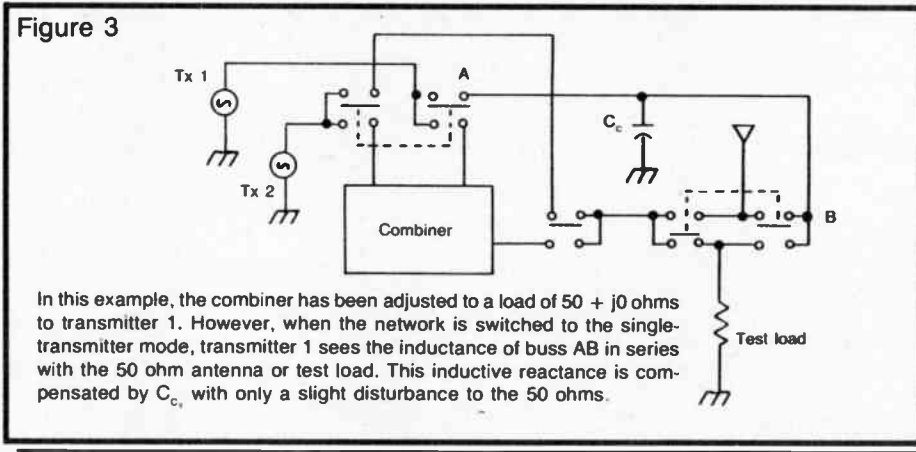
Figure 3

Tx 1

A

$C_c$

Tx 2

Combiner

B

In this example, the combiner has been adjusted to a load of 50 + j0 ohms to transmitter 1. However, when the network is switched to the single-transmitter mode, transmitter 1 sees the inductance of buss AB in series with the 50 ohm antenna or test load. This inductive reactance is compensated by $C_c$, with only a slight disturbance to the 50 ohms.

Test load